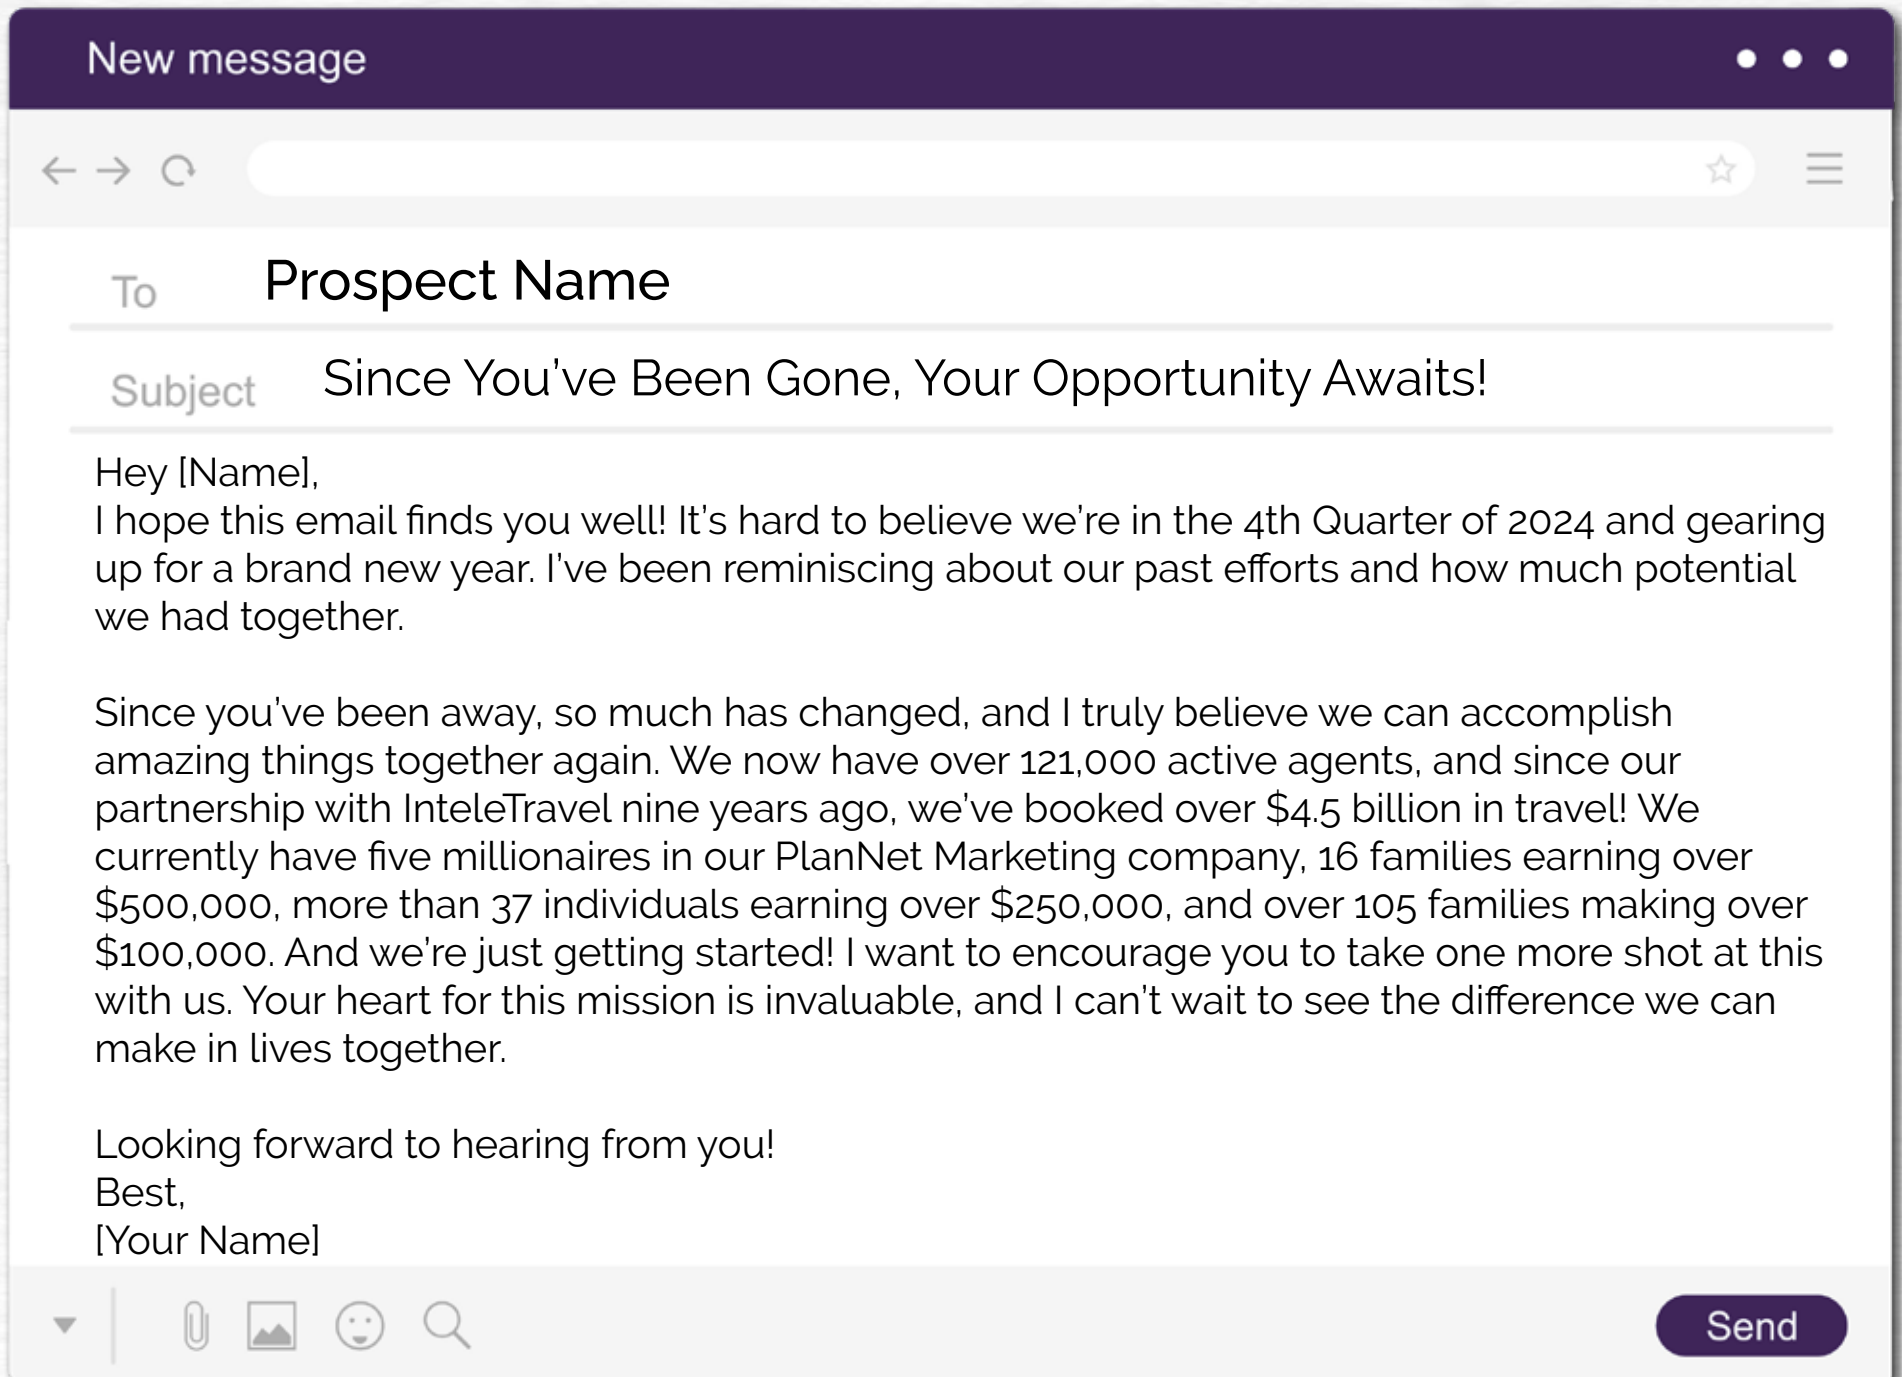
New message

To Prospect Name

Subject Since You've Been Gone, Your Opportunity Awaits!

Hey [Name],
I hope this email finds you well! It's hard to believe we're in the 4th Quarter of 2024 and gearing up for a brand new year. I've been reminiscing about our past efforts and how much potential we had together.

Since you've been away, so much has changed, and I truly believe we can accomplish amazing things together again. We now have over 121,000 active agents, and since our partnership with InteleTravel nine years ago, we've booked over \$4.5 billion in travel! We currently have five millionaires in our PlanNet Marketing company, 16 families earning over \$500,000, more than 37 individuals earning over \$250,000, and over 105 families making over \$100,000. And we're just getting started! I want to encourage you to take one more shot at this with us. Your heart for this mission is invaluable, and I can't wait to see the difference we can make in lives together.

Looking forward to hearing from you!
Best,
[Your Name]

Send